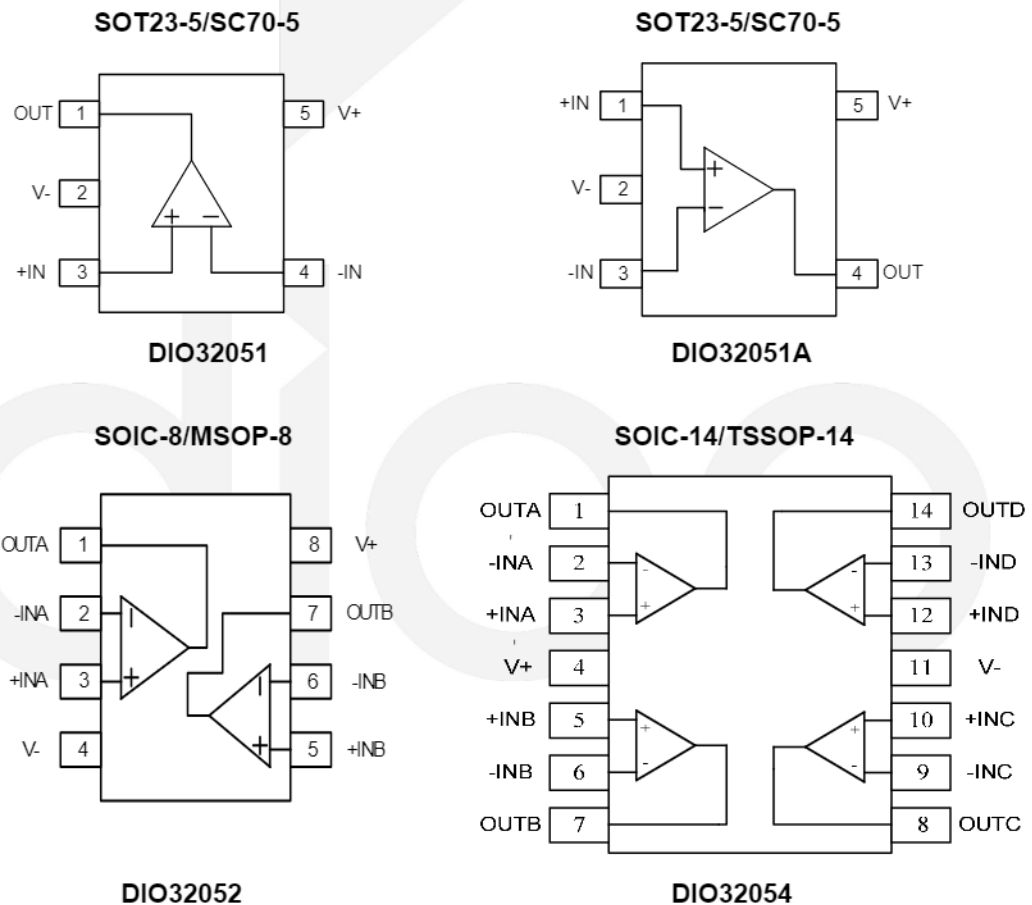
SOT23-5/SC70-5

OUT 1
V- 2
+IN 3
5 V+
4 -IN
+ −

DIO32051

SOT23-5/SC70-5

+IN 1
V- 2
-IN 3
5 V+
4 OUT
+ −

DIO32051A

SOIC-8/MSOP-8

OUTA 1
-INA 2
+INA 3
V- 4
8 V+
7 OUTB
6 -INB
5 +INB

DIO32052

SOIC-14/TSSOP-14

OUTA 1
-INA 2
+INA 3
V+ 4
+INB 5
-INB 6
OUTB 7
14 OUTD
13 -IND
12 +IND
11 V-
10 +INC
9 -INC
8 OUTC

DIO32054